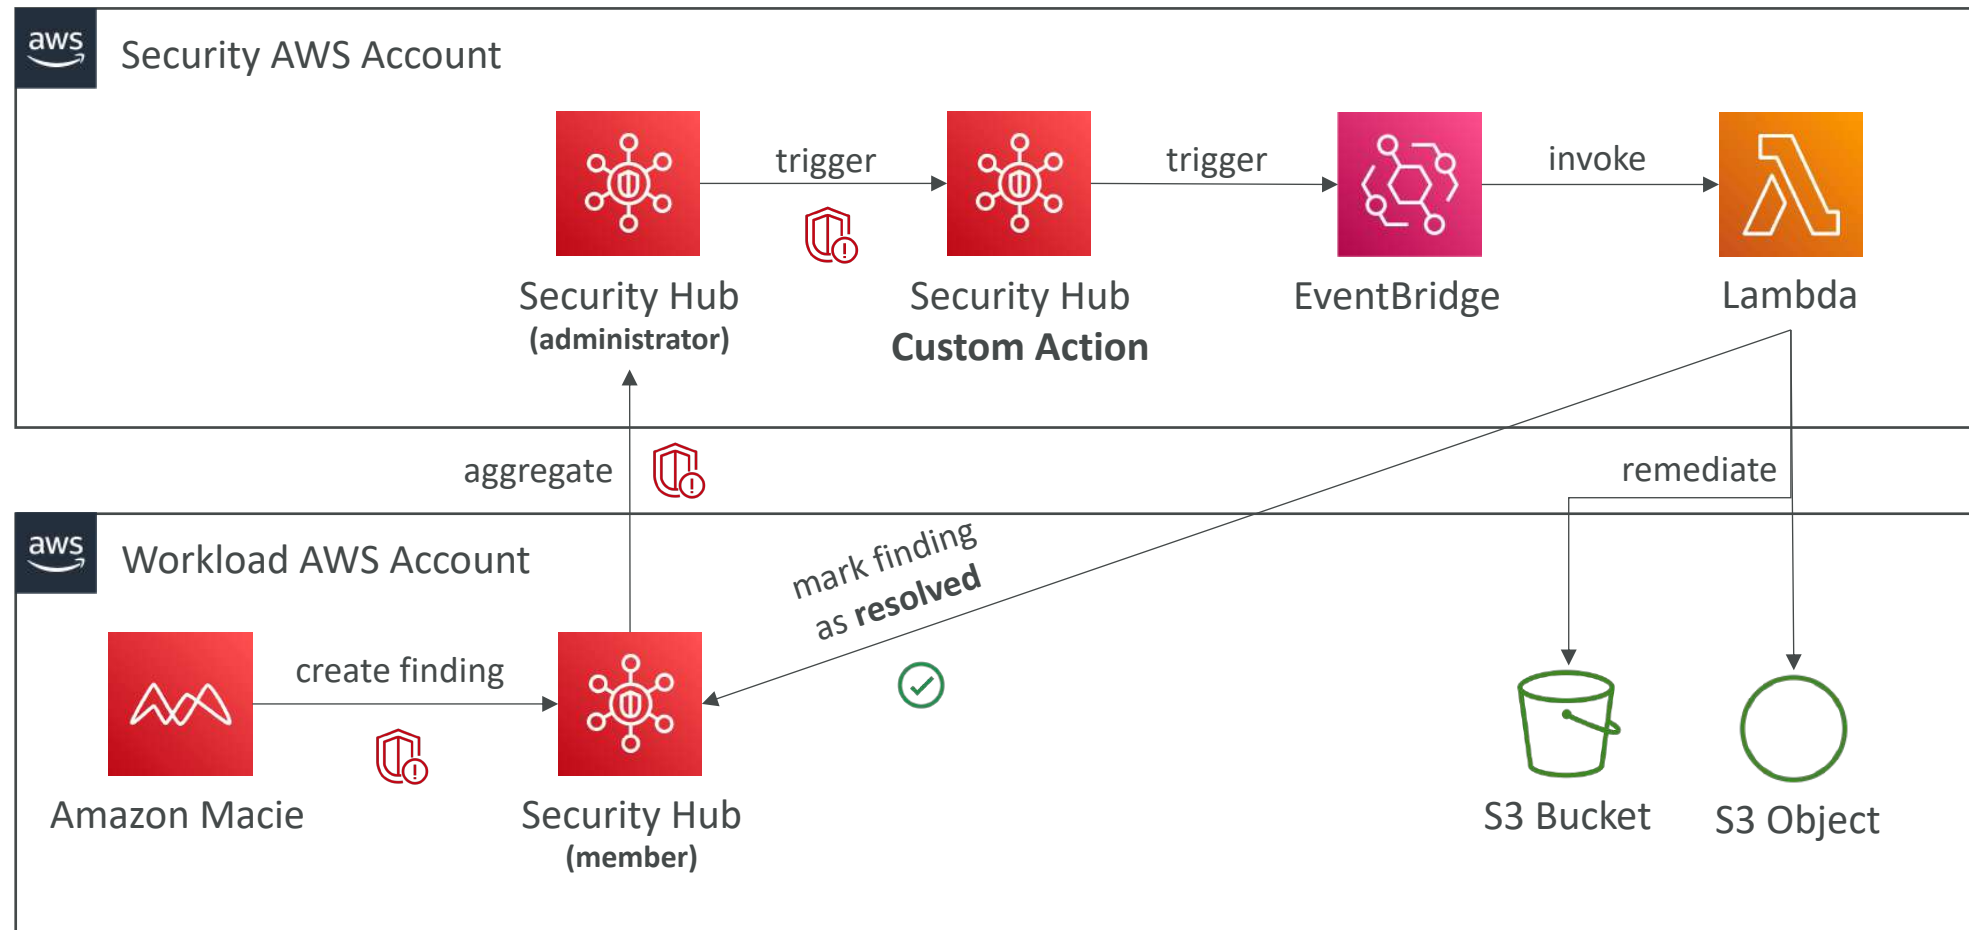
aws
Security AWS Account

trigger

trigger

invoke

Security Hub
(administrator)

Security Hub
Custom Action

EventBridge

Lambda

aggregate

remediate

aws
Workload AWS Account

mark finding
as resolved

create finding

Amazon Macie

Security Hub
(member)

S3 Bucket

S3 Object